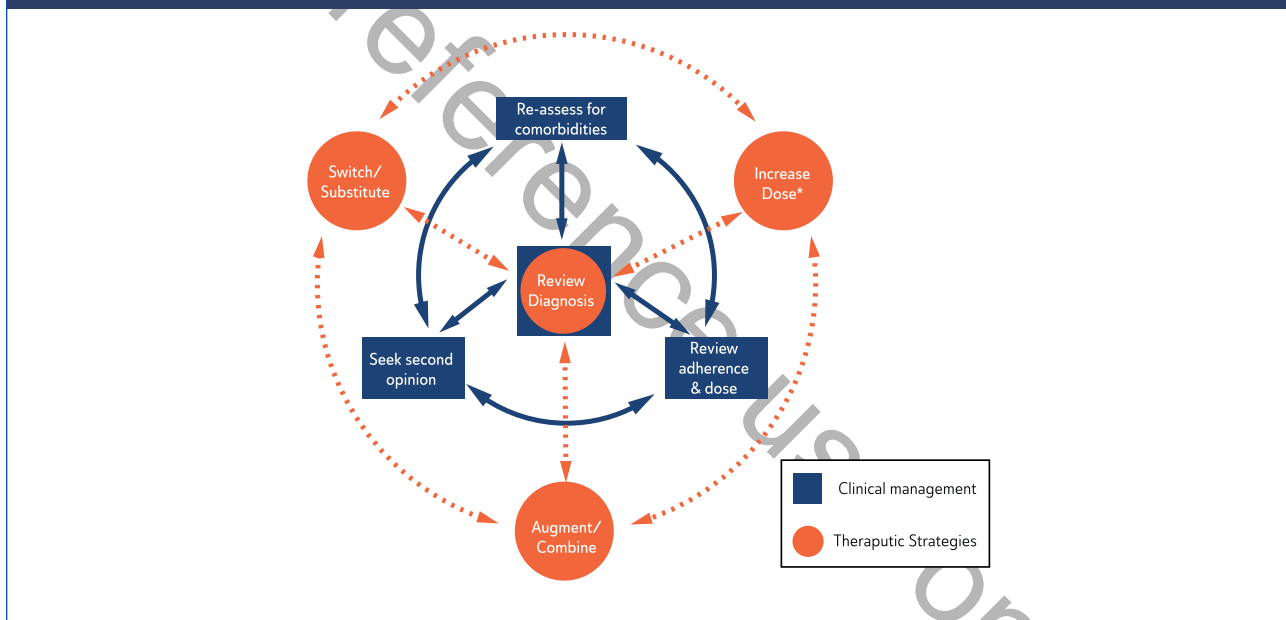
Re-assess for comorbidities

Switch/ Substitute

Increase Dose*

Review Diagnosis

Seek second opinion

Review adherence & dose

Augment/ Combine

Clinical management

Theraputic Strategies

eference use on